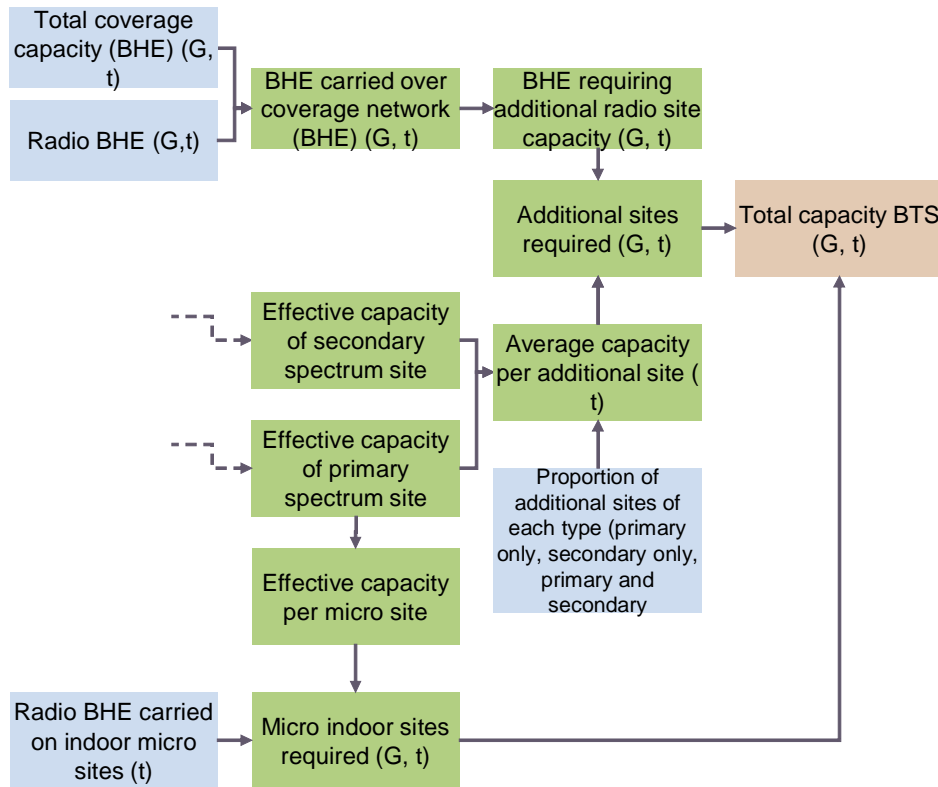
Total coverage capacity (BHE) (G, t)

Radio BHE (G,t)

BHE carried over coverage network (BHE) (G, t)

BHE requiring additional radio site capacity (G, t)

Additional sites required (G, t)

Total capacity BTS (G, t)

Effective capacity of secondary spectrum site

Average capacity per additional site ( t)

Effective capacity of primary spectrum site

Proportion of additional sites of each type (primary only, secondary only, primary and secondary

Effective capacity per micro site

Radio BHE carried on indoor micro sites (t)

Micro indoor sites required (G, t)